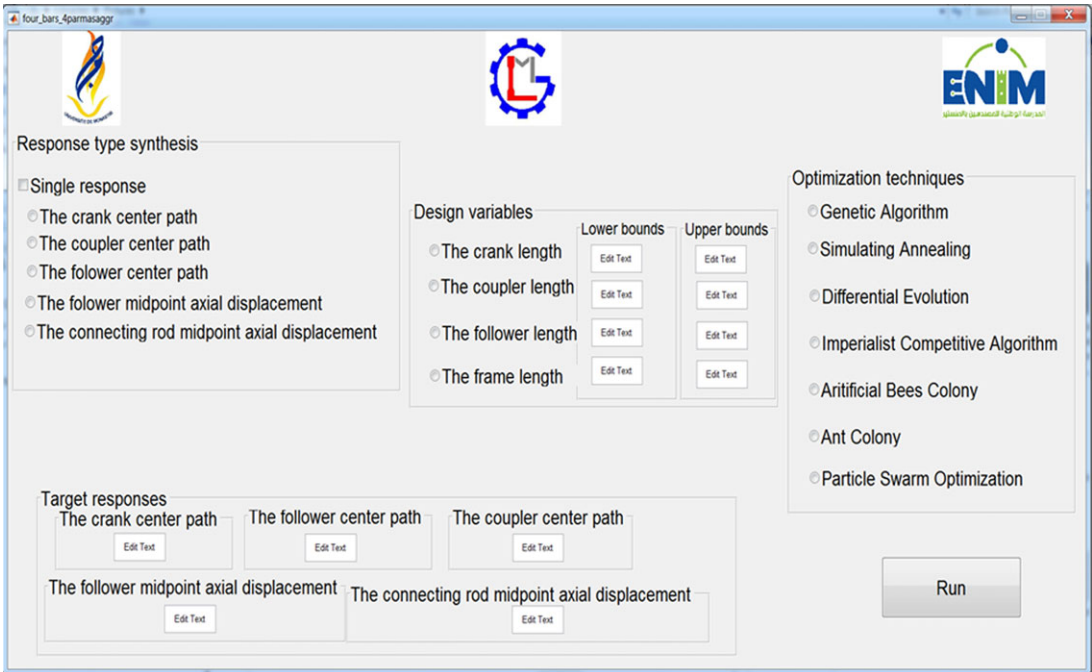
four_bars_4parmasaggr

ENIM

Response type synthesis

Single response

The crank center path

The coupler center path

The folower center path

The folower midpoint axial displacement

The connecting rod midpoint axial displacement

Design variables

Lower bounds

Upper bounds

The crank length

The coupler length

The follower length

The frame length

Edit Text

Edit Text

Edit Text

Edit Text

Edit Text

Edit Text

Edit Text

Edit Text

Optimization techniques

Genetic Algorithm

Simulating Annealing

Differential Evolution

Imperialist Competitive Algorithm

Aritificial Bees Colony

Ant Colony

Particle Swarm Optimization

Target responses

The crank center path

Edit Text

The follower center path

Edit Text

The coupler center path

Edit Text

The follower midpoint axial displacement

Edit Text

The connecting rod midpoint axial displacement

Edit Text

Run